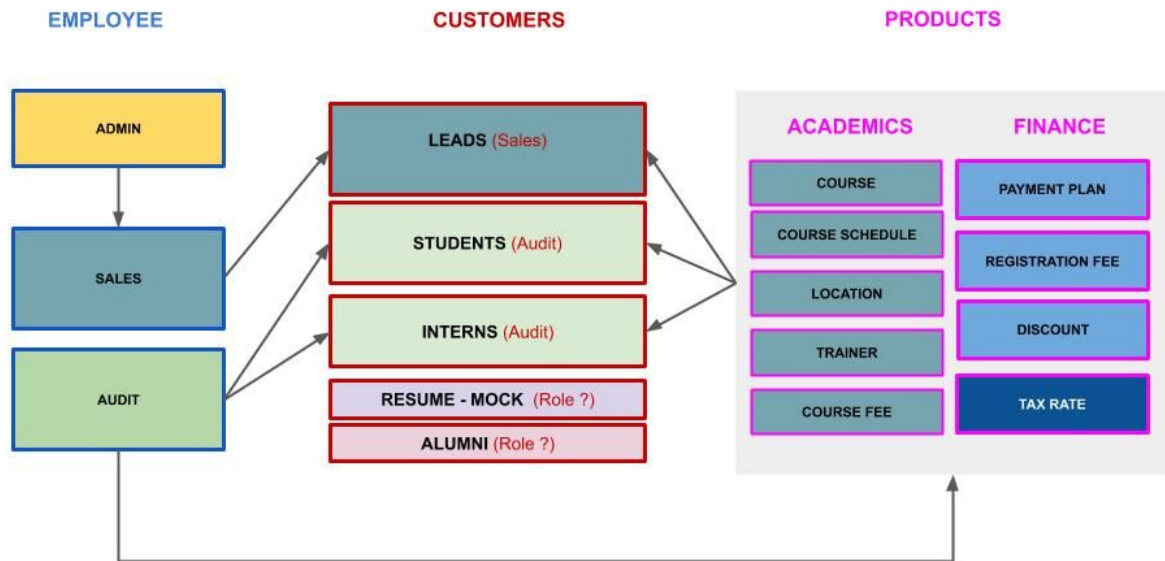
EMPLOYEE

CUSTOMERS

PRODUCTS

ADMIN

SALES

AUDIT

LEADS (Sales)

STUDENTS (Audit)

INTERNS (Audit)

RESUME - MOCK (Role ?)

ALUMNI (Role ?)

ACADEMICS

FINANCE

COURSE

COURSE SCHEDULE

LOCATION

TRAINER

COURSE FEE

PAYMENT PLAN

REGISTRATION FEE

DISCOUNT

TAX RATE